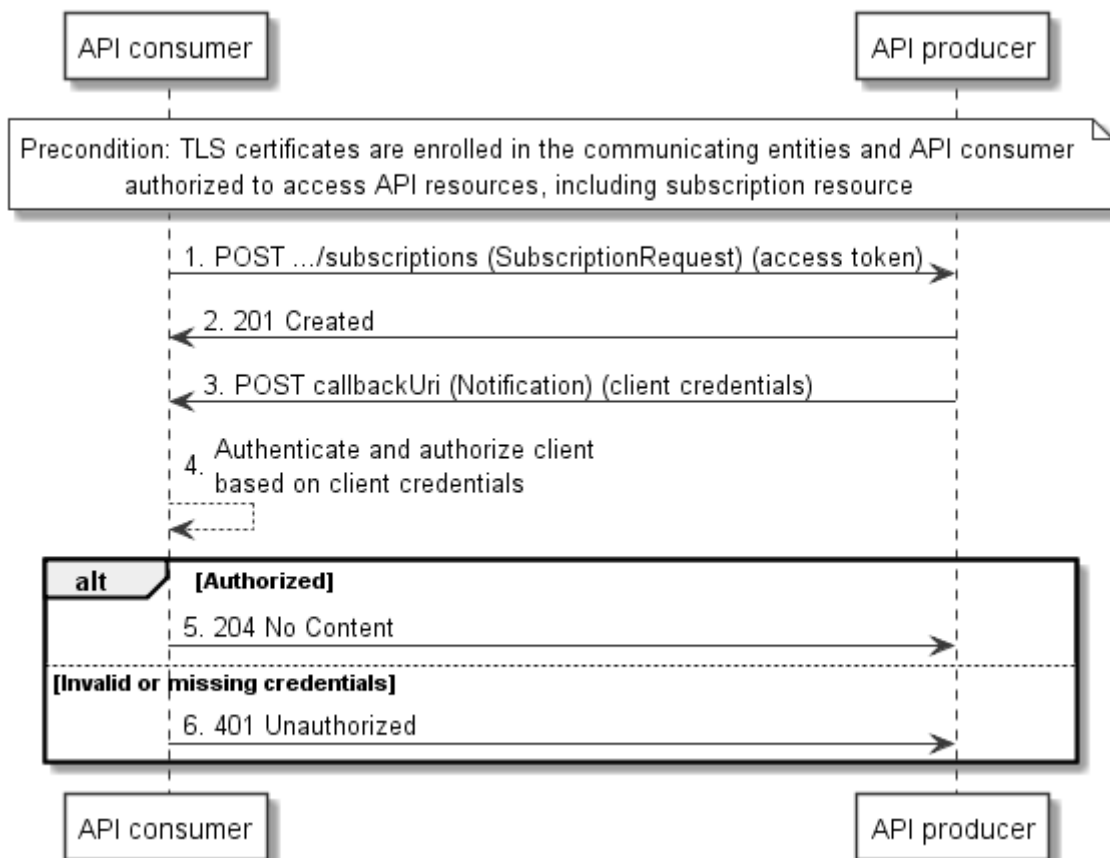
API consumer

API producer

Precondition: TLS certificates are enrolled in the communicating entities and API consumer authorized to access API resources, including subscription resource

1. POST .../subscriptions (SubscriptionRequest) (access token)

2. 201 Created

3. POST callbackUri (Notification) (client credentials)

4. Authenticate and authorize client based on client credentials

alt

[Authorized]

5. 204 No Content

[Invalid or missing credentials]

6. 401 Unauthorized

API consumer

API producer